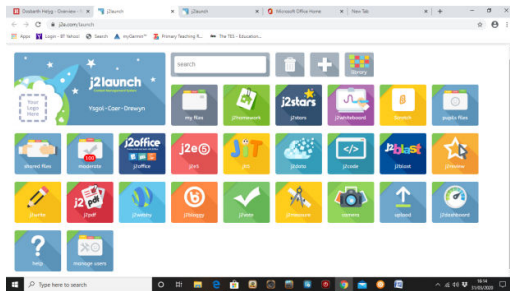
Dosbarth Helyg - Overview | j2launch | j2launch | Microsoft Office Home | New Tab

j2e.com/launch

Apps | Login - BT School | Search | myGlonner | Primary Teaching R... | The TES - Education...

Your Logo Here

j2launch

Ysgol-Caer-Drewyn

search

library

my files

j2homework

j2stars

j2workbook

j2vote

pupils files

shared files

mozaicloo

j2office

j2e5

jit

j2data

j2code

j2blast

j2review

j2write

j2pdf

j2webby

j2bloggy

j2vote

j2measure

j2meme

upload

j2dashboard

help

manage users

Type here to search

10:14
01/05/2020